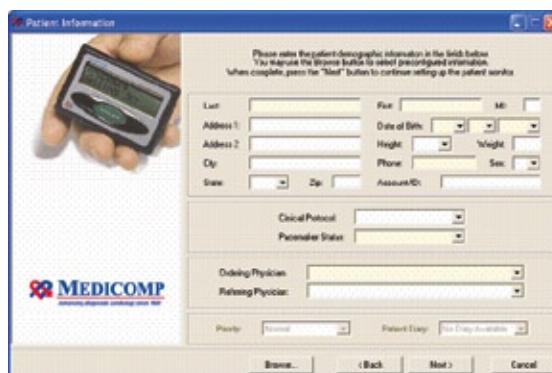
Patient Information

Please enter the patient demographic information in the fields below.
You may use the Browse button to select preconfigured information.
When complete, press the "Next" button to continue setting up the patient monitor.

Last: First: MI:
Address 1: Date of Birth:
Address 2: Height: Weight:
City: Phone: Sex:
State: Zip: Account/ID:

Clinical Protocol:
Pacemaker Status:

MEDICOMP
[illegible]

Ordering Physician:
Referring Physician:

Priority: Normal Patient Diary: No Diary Available

Browse... <Back Next> Cancel